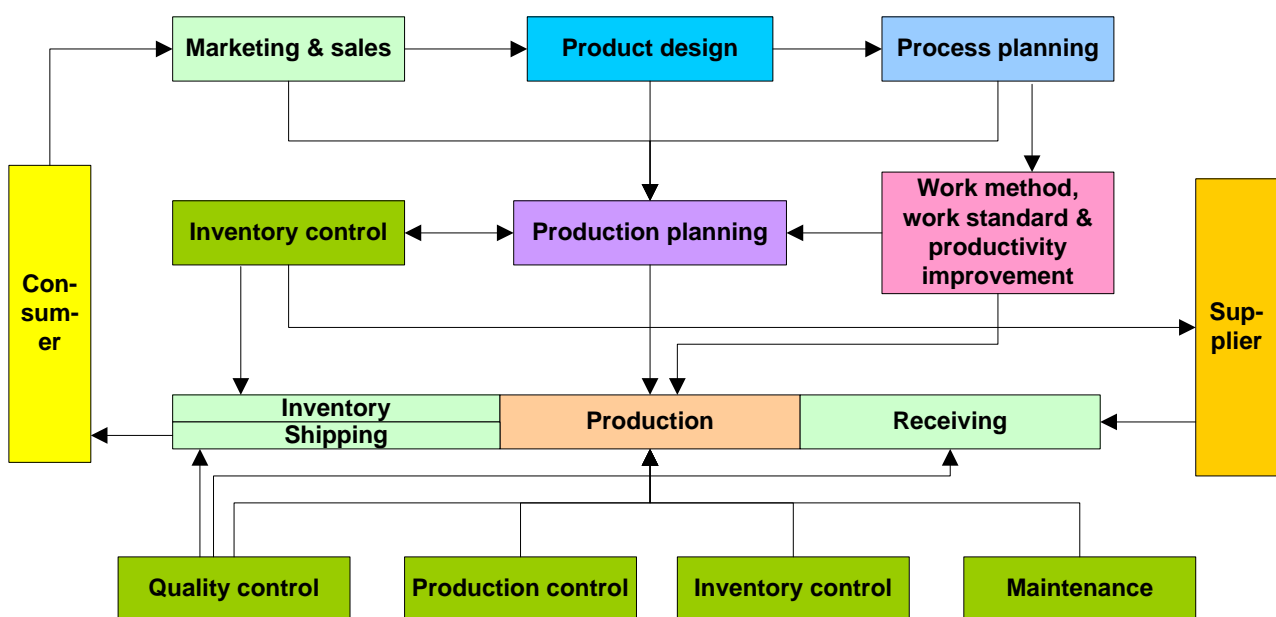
Marketing & sales

Product design

Process planning

Con-
sum-
er

Inventory control

Production planning

Work method, work standard & productivity improvement

Sup-
plier

Inventory
Shipping

Production

Receiving

Quality control

Production control

Inventory control

Maintenance